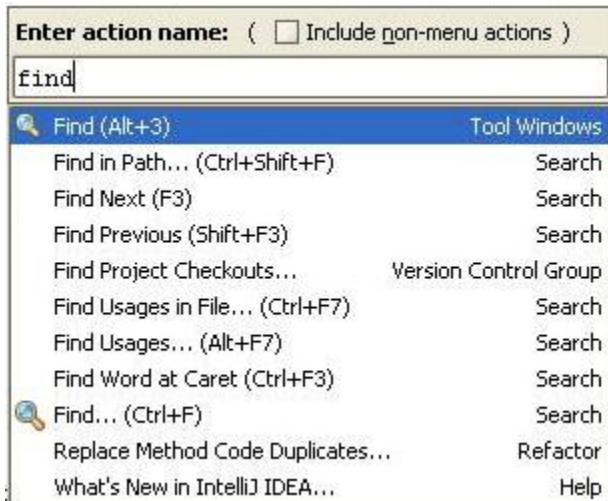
Enter action name: ( Include non-menu actions )

find

| | |
|---|---|
| Find (Alt+3) | Tool Windows |
| Find in Path... (Ctrl+Shift+F) | Search |
| Find Next (F3) | Search |
| Find Previous (Shift+F3) | Search |
| Find Project Checkouts... | Version Control Group |
| Find Usages in File... (Ctrl+F7) | Search |
| Find Usages... (Alt+F7) | Search |
| Find Word at Caret (Ctrl+F3) | Search |
| Find... (Ctrl+F) | Search |
| Replace Method Code Duplicates... | Refactor |
| What's New in IntelliJ IDEA... | Help |